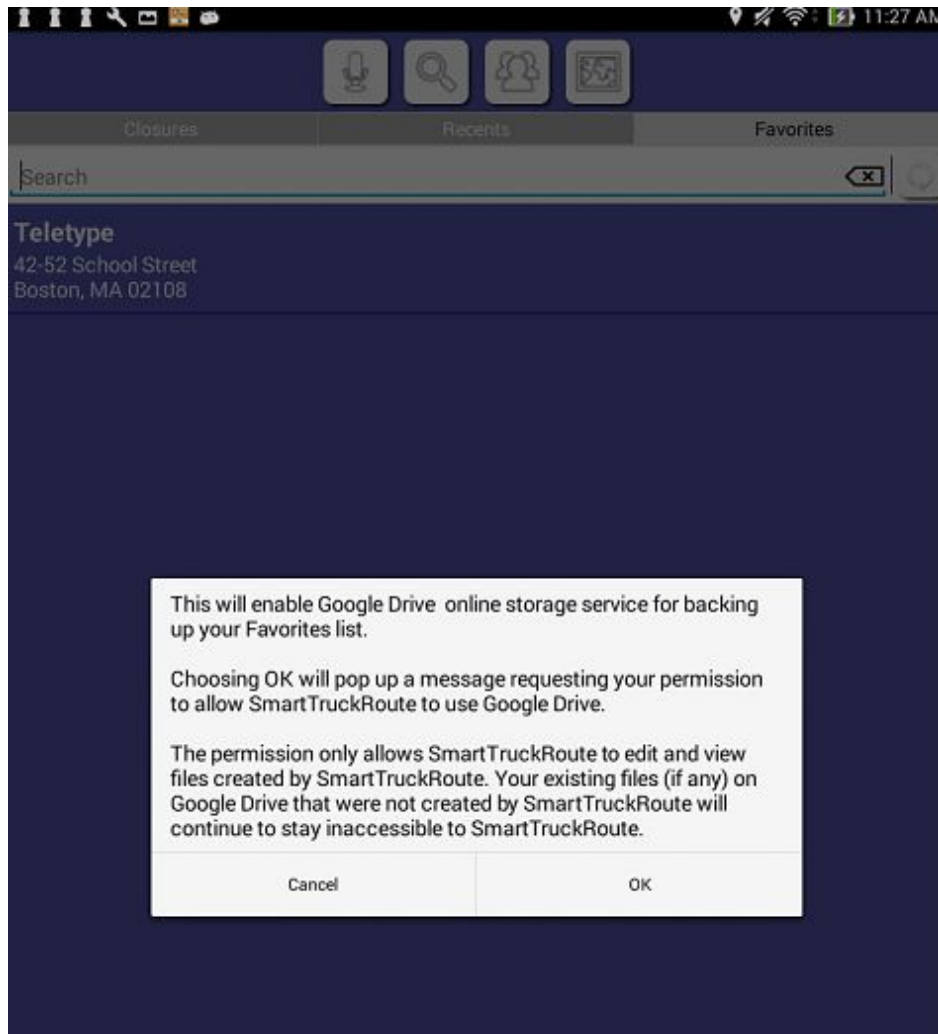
11:27 AM

Closures
Recents
Favorites

Search

Teletype
42-52 School Street
Boston, MA 02108

This will enable Google Drive online storage service for backing up your Favorites list.

Choosing OK will pop up a message requesting your permission to allow SmartTruckRoute to use Google Drive.

The permission only allows SmartTruckRoute to edit and view files created by SmartTruckRoute. Your existing files (if any) on Google Drive that were not created by SmartTruckRoute will continue to stay inaccessible to SmartTruckRoute.

Cancel
OK